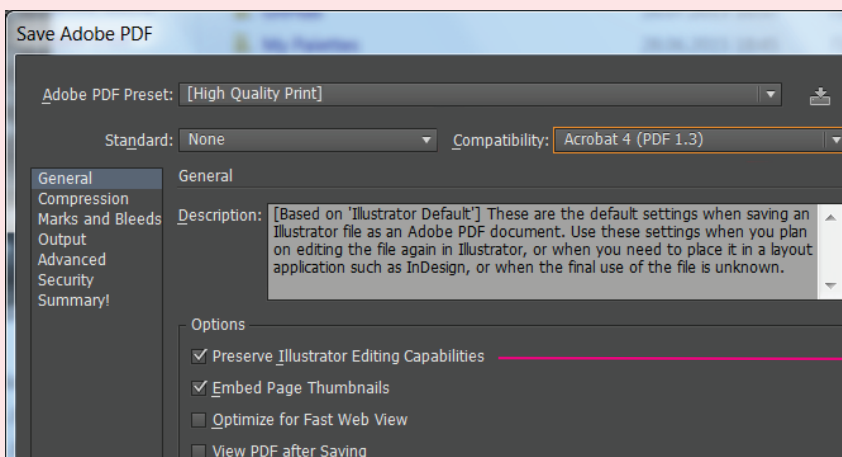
Save Adobe PDF

Adobe PDF Preset: [High Quality Print]

Standard: None

Compatibility: Acrobat 4 (PDF 1.3)

General
Compression
Marks and Bleeds
Output
Advanced
Security
Summary!

General

Description: [Based on 'Illustrator Default'] These are the default settings when saving an Illustrator file as an Adobe PDF document. Use these settings when you plan on editing the file again in Illustrator, or when you need to place it in a layout application such as InDesign, or when the final use of the file is unknown.

Options

Preserve Illustrator Editing Capabilities

Embed Page Thumbnails

Optimize for Fast Web View

View PDF after Saving